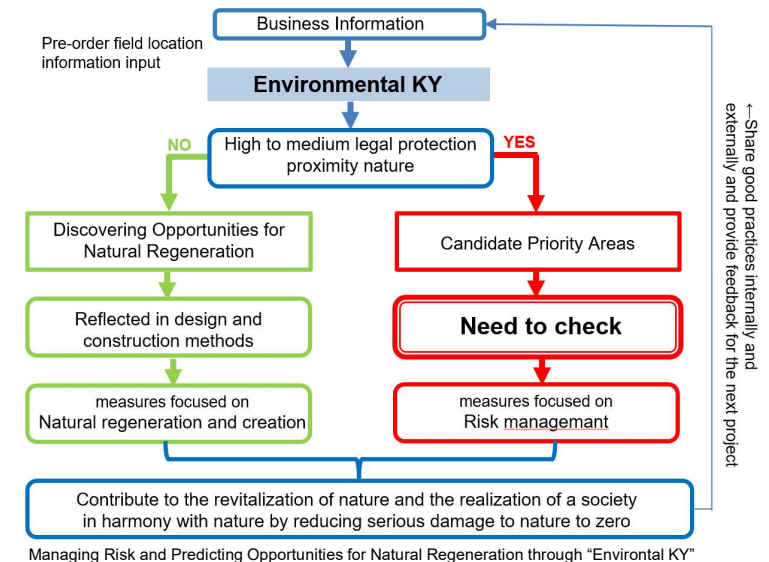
Business Information

Pre-order field location information input

Environmental KY

NO

High to medium legal protection proximity nature

YES

Discovering Opportunities for Natural Regeneration

Candidate Priority Areas

Reflected in design and construction methods

Need to check

measures focused on Natural regeneration and creation

measures focused on Risk managemant

Contribute to the revitalization of nature and the realization of a society in harmony with nature by reducing serious damage to nature to zero

←Share good practices internally and externally and provide feedback for the next project

Managing Risk and Predicting Opportunities for Natural Regeneration through "Environtal KY"